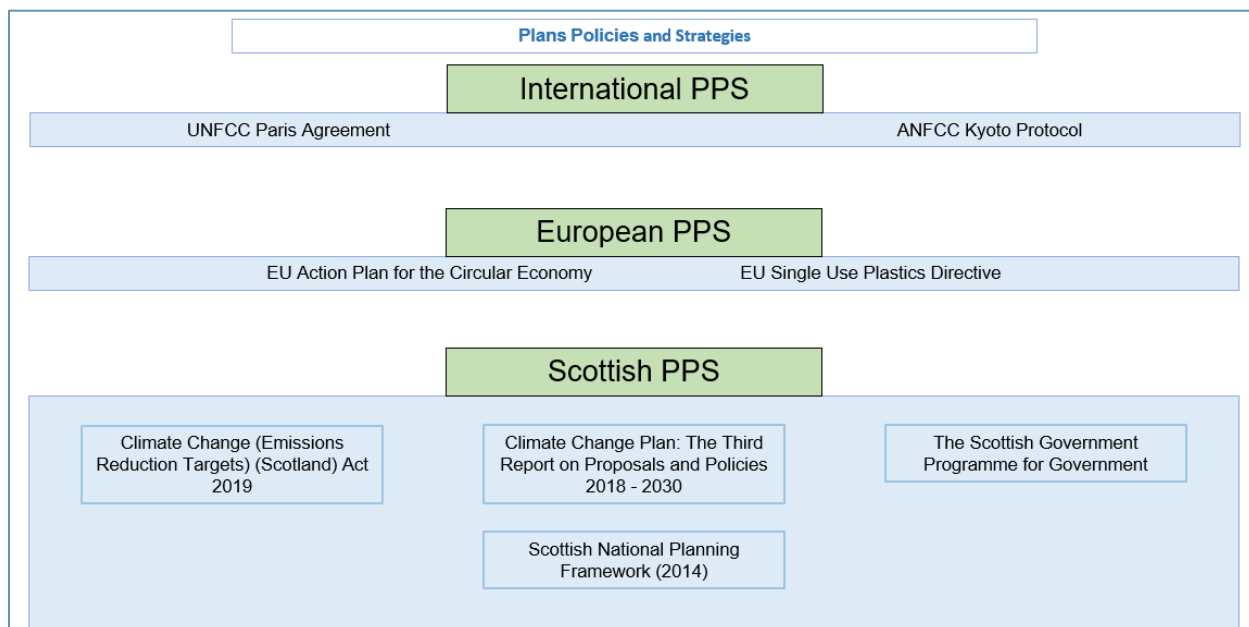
Plans Policies and Strategies

International PPS

UNFCC Paris Agreement

ANFCC Kyoto Protocol

European PPS

EU Action Plan for the Circular Economy

EU Single Use Plastics Directive

Scottish PPS

Climate Change (Emissions Reduction Targets) (Scotland) Act 2019

Climate Change Plan: The Third Report on Proposals and Policies 2018 - 2030

The Scottish Government Programme for Government

Scottish National Planning Framework (2014)